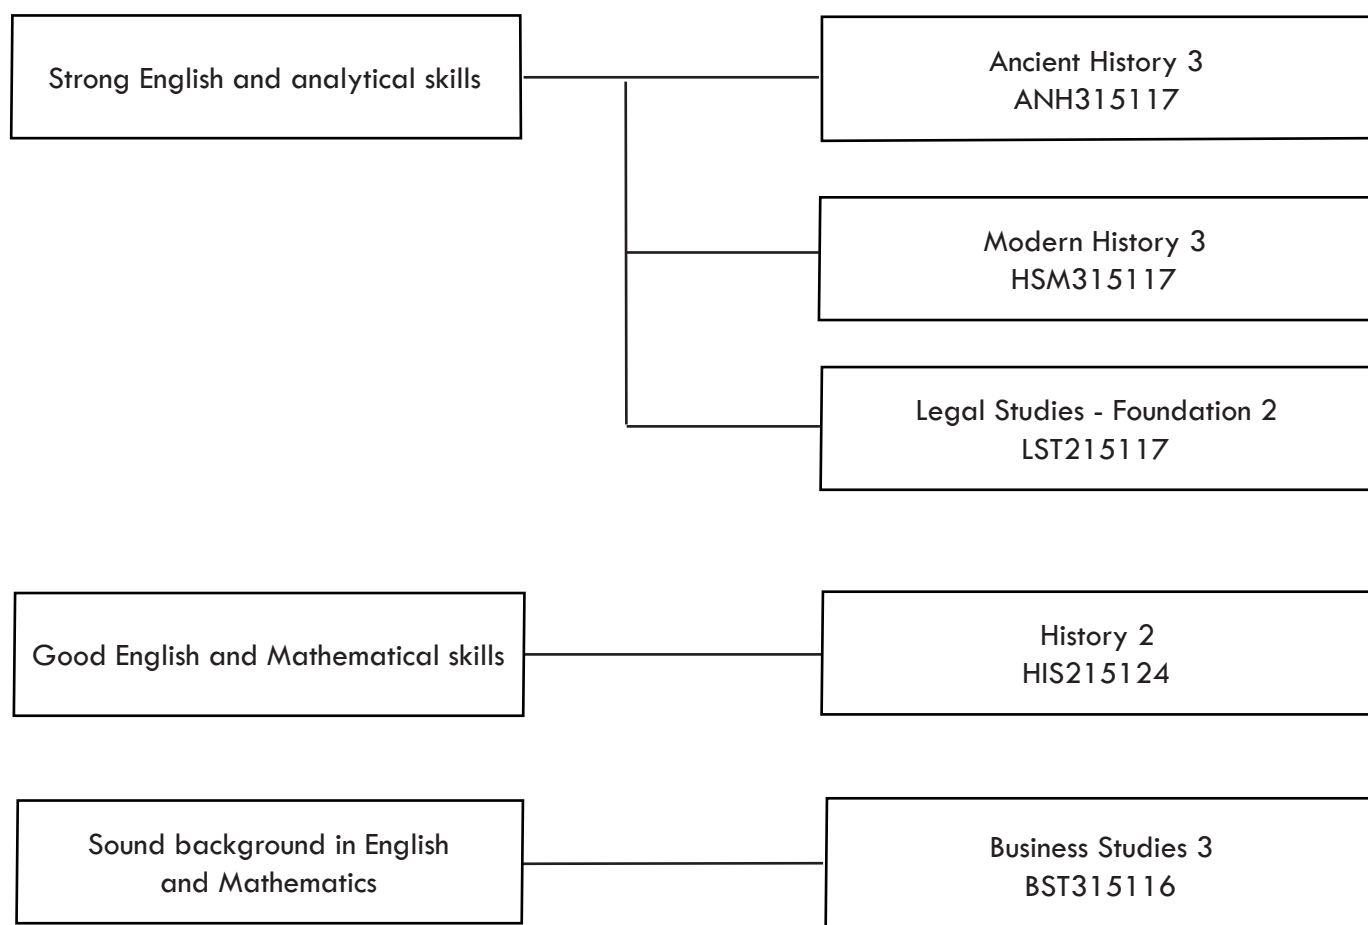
Strong English and analytical skills

Ancient History 3
ANH315117

Modern History 3
HSM315117

Legal Studies - Foundation 2
LST215117

Good English and Mathematical skills

History 2
HIS215124

Sound background in English and Mathematics

Business Studies 3
BST315116